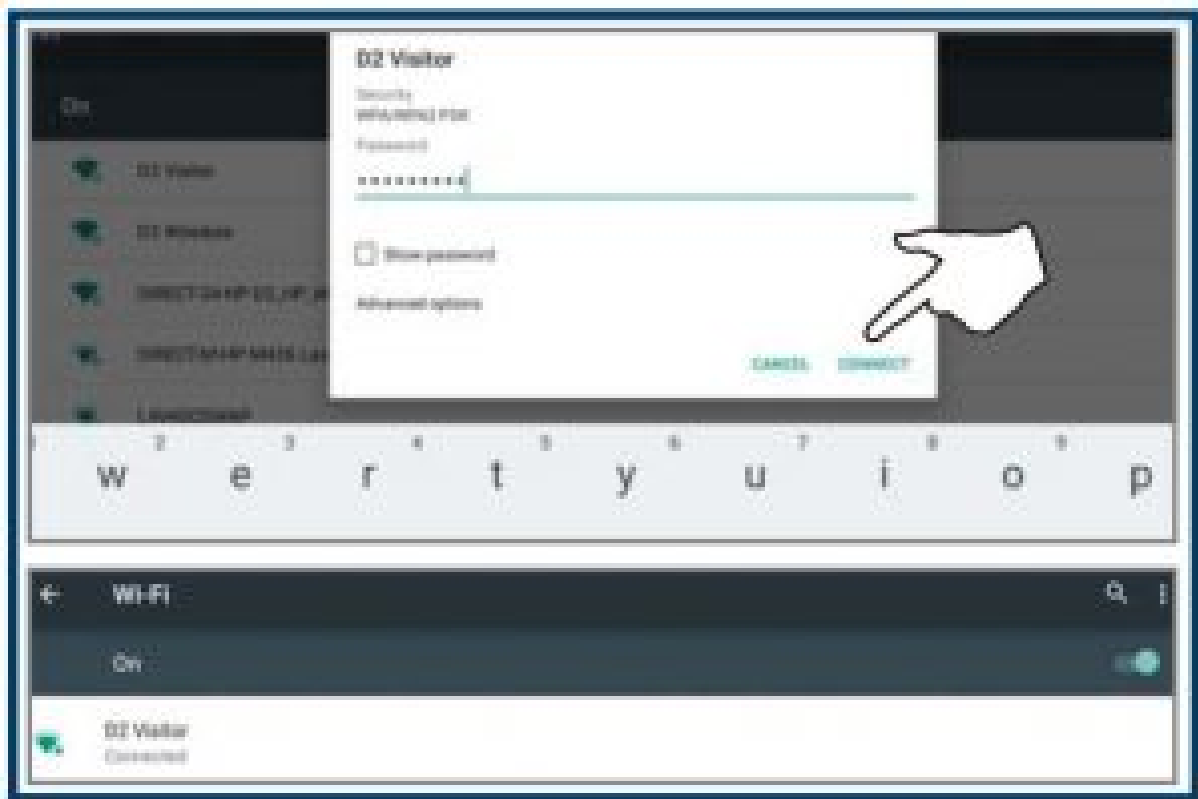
On

D2 Visitor

D2 Wireless

DIRECT-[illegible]

DIRECT-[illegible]

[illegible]

D2 Visitor

Security
WPA/WPA2 PSK

Password
••••••••••

Show password

Advanced options

CANCEL CONNECT

2 3 4 5 6 7 8 9

w e r t y u i o p

Wi-Fi

On

D2 Visitor
Connected